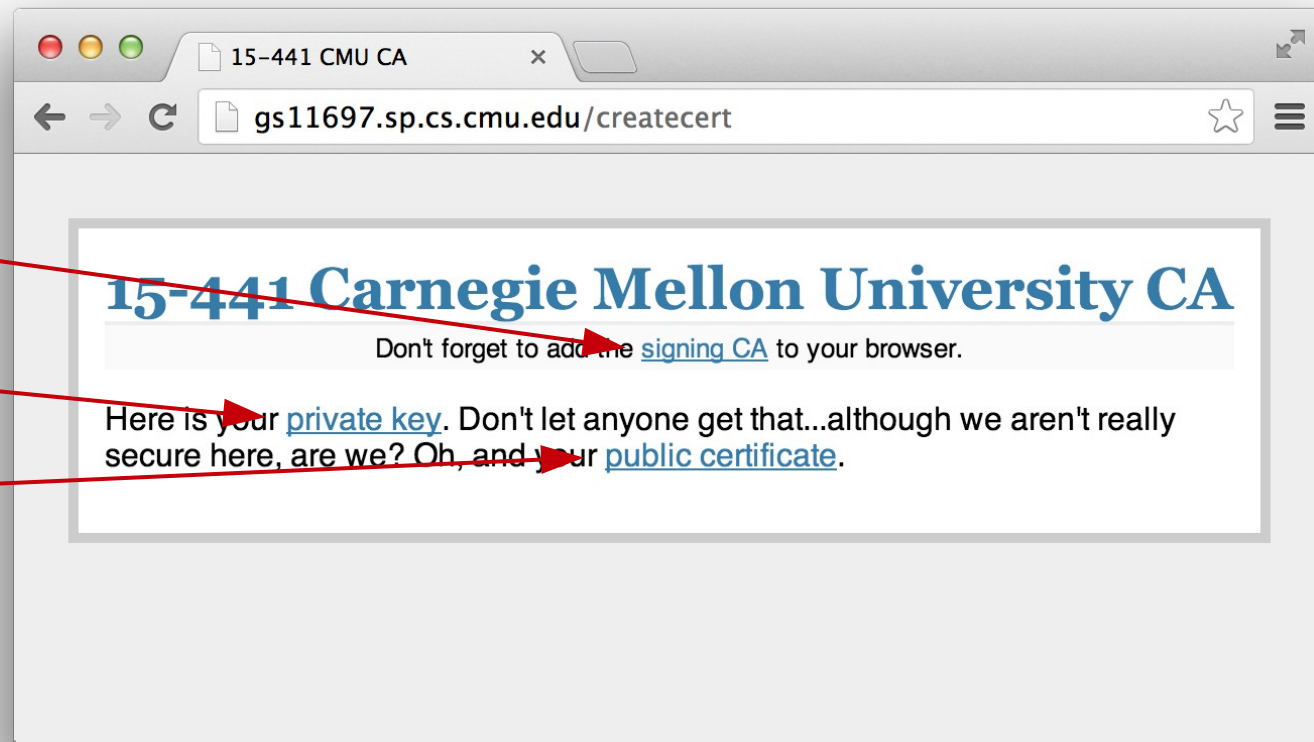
15-441 CMU CA

gs11697.sp.cs.cmu.edu/createcert

15-441 Carnegie Mellon University CA

Don't forget to add the signing CA to your browser.

Here is your private key. Don't let anyone get that...although we aren't really secure here, are we? Oh, and your public certificate.